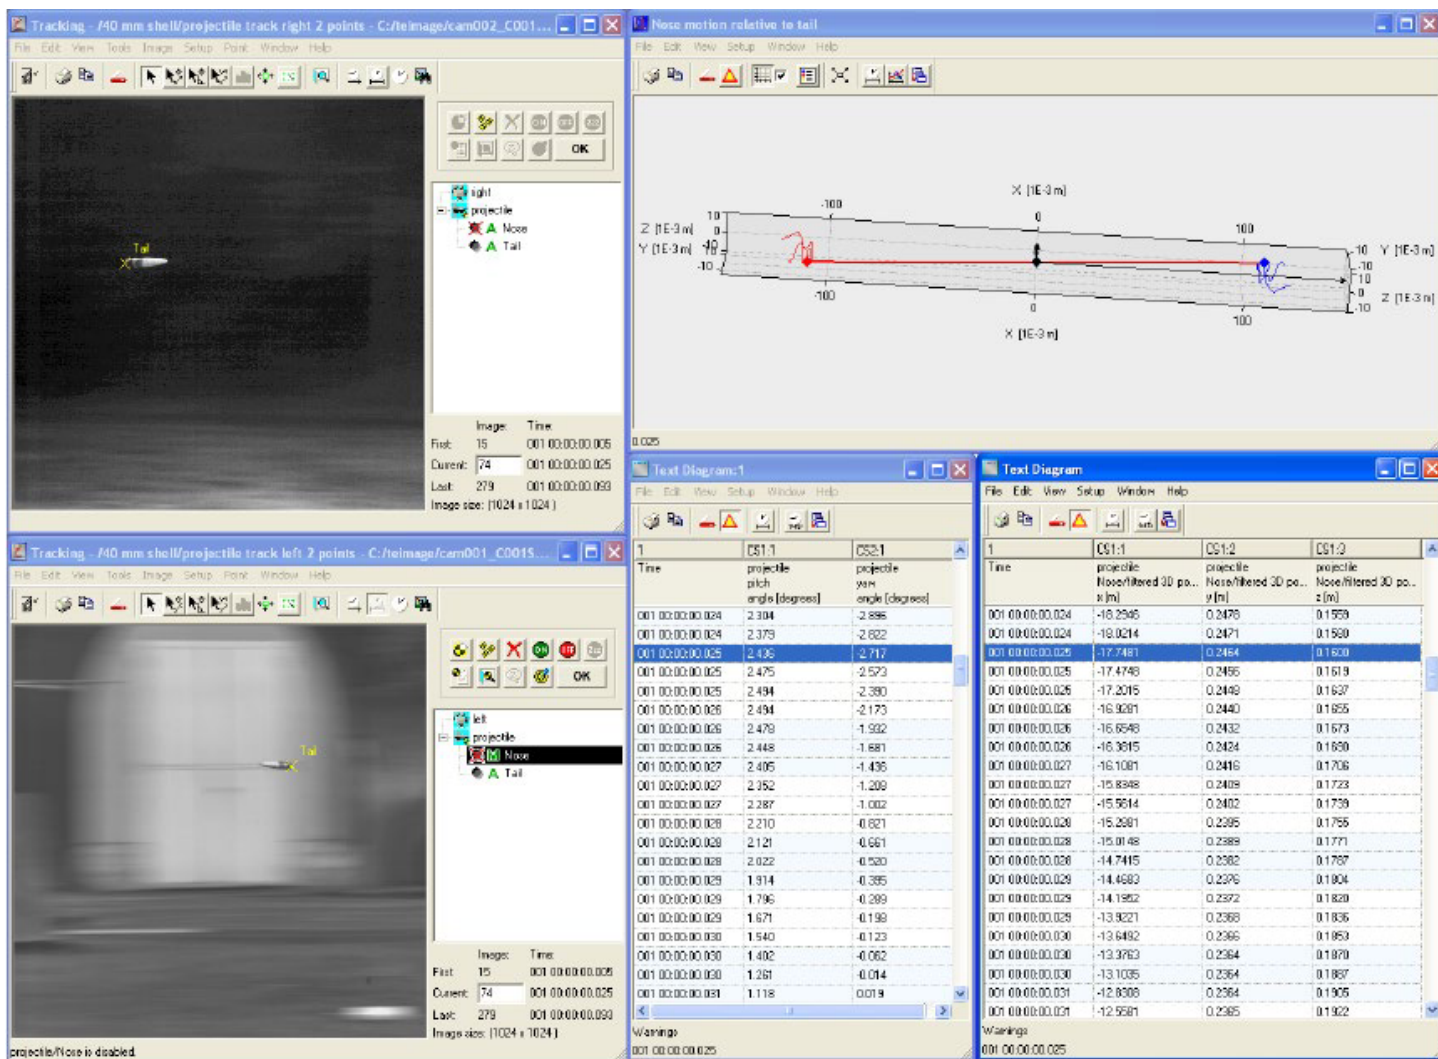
Tracking - /40 mm shell/projectile track right 2 points - C:/teimage/cam002_C001...

File Edit View Tools Image Setup Point Window Help

OK

right
projectile
Nose
Tail

Tail

Image: Time:
First: 15 001 00:00:00.005
Current: 74 001 00:00:00.025
Last: 279 001 00:00:00.093
Image size: (1024 x 1024)

Nose motion relative to tail

File Edit View Setup Window Help

X [1E-3 m]
-100
0
100
Z [1E-3 m]
Y [1E-3 m]
10
0
-10
-100
0
100
X [1E-3 m]
10 Y [1E-3 m]
-10
10
0
-10 Z [1E-3 m]

0.025

Tracking - /40 mm shell/projectile track left 2 points - C:/teimage/cam001_C0015...

File Edit View Tools Image Setup Point Window Help

OK

left
projectile
Nose
Tail

Tail

Image: Time:
First: 15 001 00:00:00.005
Current: 74 001 00:00:00.025
Last: 279 001 00:00:00.093
Image size: (1024 x 1024)

projectile/Nose is disabled.

Text Diagram:1

File Edit View Setup Window Help

| 1 | CS1:1 | CS2:1 |
|---|---|---|
| Time | projectile pitch angle [degrees] | projectile yaw angle [degrees] |
| 001 00:00:00.024 | 2.304 | -2.896 |
| 001 00:00:00.024 | 2.379 | -2.822 |
| 001 00:00:00.025 | 2.436 | -2.717 |
| 001 00:00:00.025 | 2.475 | -2.573 |
| 001 00:00:00.025 | 2.494 | -2.390 |
| 001 00:00:00.026 | 2.494 | -2.173 |
| 001 00:00:00.026 | 2.479 | -1.932 |
| 001 00:00:00.026 | 2.448 | -1.681 |
| 001 00:00:00.027 | 2.405 | -1.436 |
| 001 00:00:00.027 | 2.352 | -1.209 |
| 001 00:00:00.027 | 2.287 | -1.002 |
| 001 00:00:00.028 | 2.210 | -0.821 |
| 001 00:00:00.028 | 2.121 | -0.661 |
| 001 00:00:00.028 | 2.022 | -0.520 |
| 001 00:00:00.029 | 1.914 | -0.395 |
| 001 00:00:00.029 | 1.796 | -0.289 |
| 001 00:00:00.029 | 1.671 | -0.198 |
| 001 00:00:00.030 | 1.540 | -0.123 |
| 001 00:00:00.030 | 1.402 | -0.062 |
| 001 00:00:00.030 | 1.261 | -0.014 |
| 001 00:00:00.031 | 1.118 | 0.019 |

Warnings
001 00:00:00.025

Text Diagram

File Edit View Setup Window Help

| 1 | CS1:1 | CS1:2 | CS1:3 |
|---|---|---|---|
| Time | projectile Nose/filtered 3D po... x [m] | projectile Nose/filtered 3D po... y [m] | projectile Nose/filtered 3D po... z [m] |
| 001 00:00:00.024 | -18.2946 | 0.2478 | 0.1559 |
| 001 00:00:00.024 | -18.0214 | 0.2471 | 0.1580 |
| 001 00:00:00.025 | -17.7481 | 0.2464 | 0.1600 |
| 001 00:00:00.025 | -17.4748 | 0.2456 | 0.1619 |
| 001 00:00:00.025 | -17.2015 | 0.2448 | 0.1637 |
| 001 00:00:00.026 | -16.9281 | 0.2440 | 0.1655 |
| 001 00:00:00.026 | -16.6548 | 0.2432 | 0.1673 |
| 001 00:00:00.026 | -16.3815 | 0.2424 | 0.1690 |
| 001 00:00:00.027 | -16.1081 | 0.2416 | 0.1706 |
| 001 00:00:00.027 | -15.8348 | 0.2409 | 0.1723 |
| 001 00:00:00.027 | -15.5614 | 0.2402 | 0.1739 |
| 001 00:00:00.028 | -15.2881 | 0.2395 | 0.1755 |
| 001 00:00:00.028 | -15.0148 | 0.2389 | 0.1771 |
| 001 00:00:00.028 | -14.7415 | 0.2382 | 0.1787 |
| 001 00:00:00.029 | -14.4683 | 0.2376 | 0.1804 |
| 001 00:00:00.029 | -14.1952 | 0.2372 | 0.1820 |
| 001 00:00:00.029 | -13.9221 | 0.2368 | 0.1836 |
| 001 00:00:00.030 | -13.6492 | 0.2366 | 0.1853 |
| 001 00:00:00.030 | -13.3763 | 0.2364 | 0.1870 |
| 001 00:00:00.030 | -13.1035 | 0.2364 | 0.1887 |
| 001 00:00:00.031 | -12.8308 | 0.2364 | 0.1905 |
| 001 00:00:00.031 | -12.5581 | 0.2365 | 0.1922 |

Warnings
001 00:00:00.025